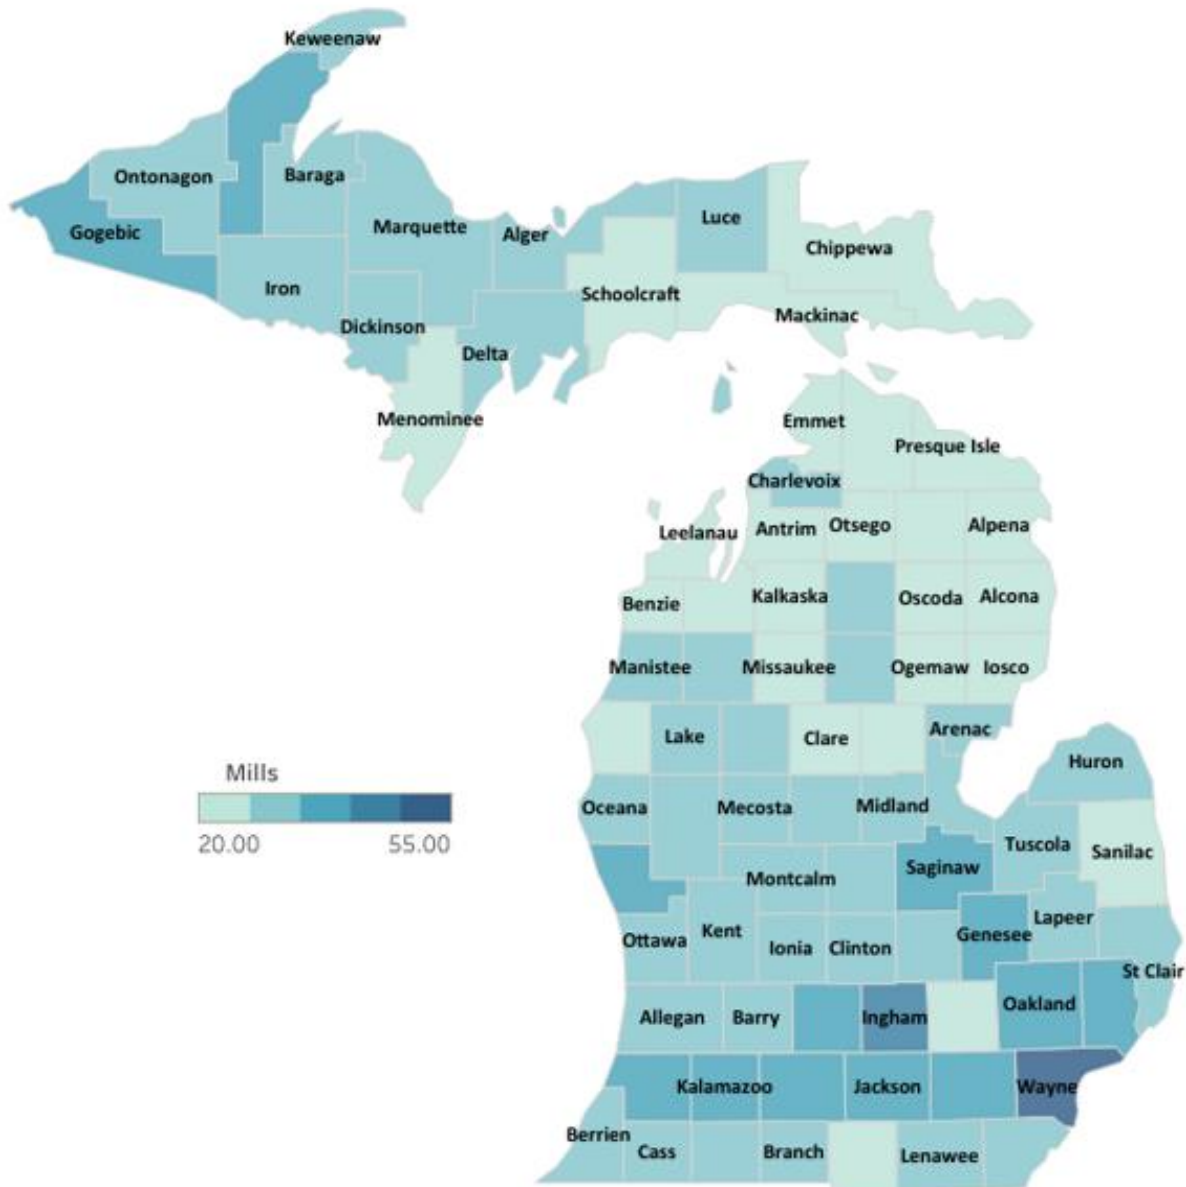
Keweenaw
Ontonagon
Baraga
Gogebic
Marquette
Alger
Luce
Chippewa
Iron
Schoolcraft
Mackinac
Dickinson
Delta
Menominee
Emmet
Presque Isle
Charlevoix
Leelanau
Antrim
Otsego
Alpena
Benzie
Kalkaska
Oscoda
Alcona
Manistee
Missaukee
Ogemaw
Iosco
Lake
Clare
Arenac
Mills
20.00
55.00
Huron
Oceana
Mecosta
Midland
Tuscola
Sanilac
Saginaw
Montcalm
Lapeer
Ottawa
Kent
Ionia
Clinton
Genesee
St Clair
Allegan
Barry
Ingham
Oakland
Kalamazoo
Jackson
Wayne
Berrien
Cass
Branch
Lenawee